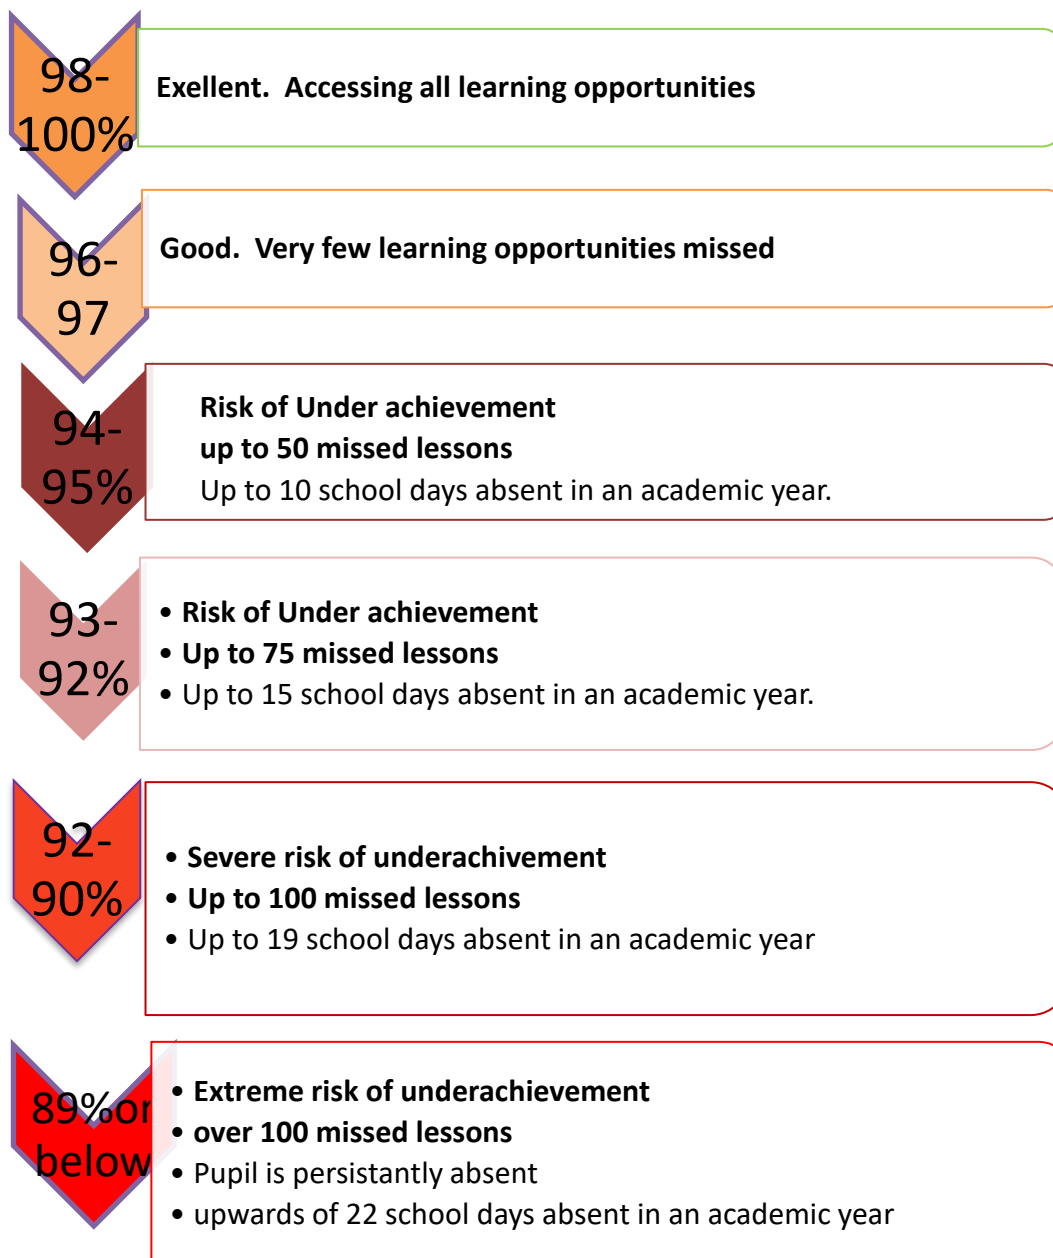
98-100%

Exellent. Accessing all learning opportunities

96-97

Good. Very few learning opportunities missed

94-95%

Risk of Under achievement
up to 50 missed lessons
Up to 10 school days absent in an academic year.

93-92%

• Risk of Under achievement
• Up to 75 missed lessons
• Up to 15 school days absent in an academic year.

92-90%

• Severe risk of underachivement
• Up to 100 missed lessons
• Up to 19 school days absent in an academic year

89%or below

• Extreme risk of underachievement
• over 100 missed lessons
• Pupil is persistantly absent
• upwards of 22 school days absent in an academic year